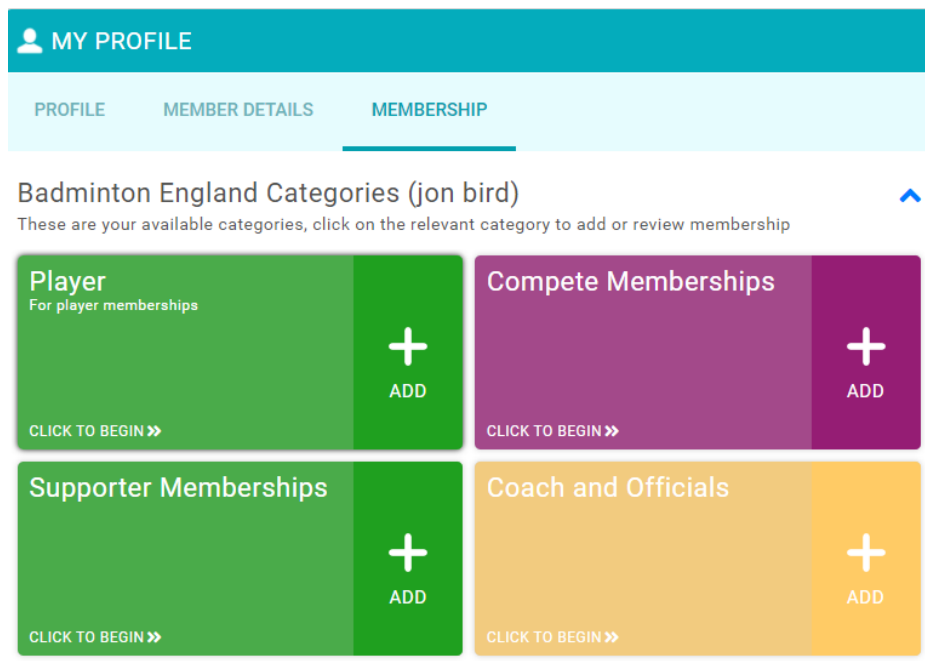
MY PROFILE

PROFILE MEMBER DETAILS MEMBERSHIP

Badminton England Categories (jon bird)

These are your available categories, click on the relevant category to add or review membership

Player
For player memberships
CLICK TO BEGIN »
+ ADD

Compete Memberships
CLICK TO BEGIN »
+ ADD

Supporter Memberships
CLICK TO BEGIN »
+ ADD

Coach and Officials
CLICK TO BEGIN »
+ ADD